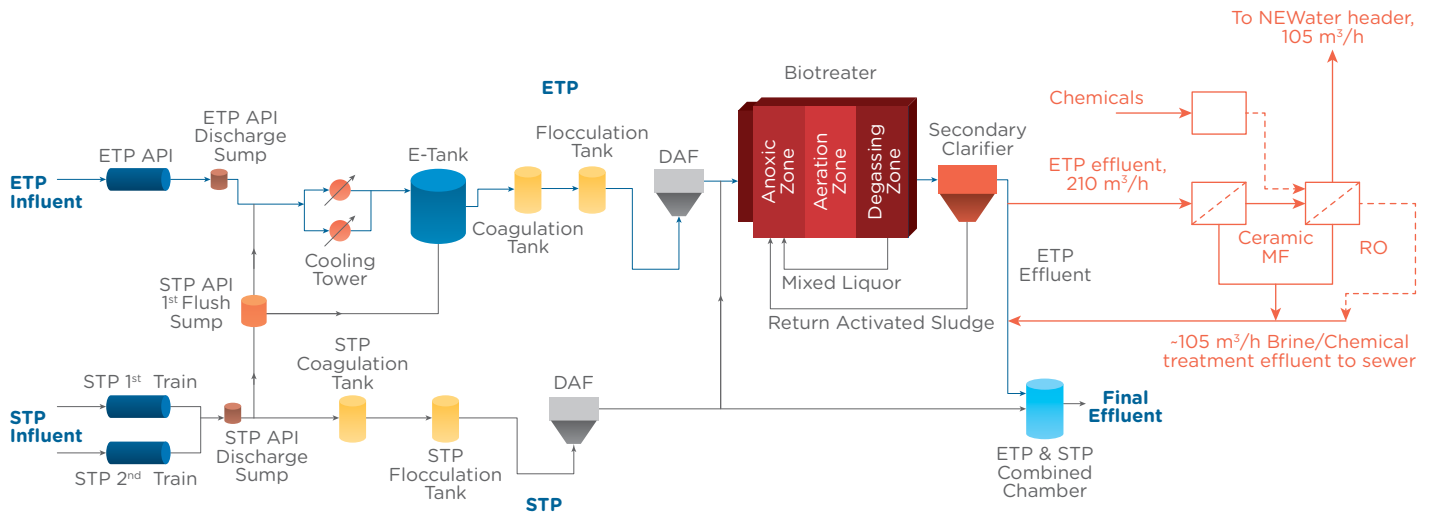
To NEWater header, 105 m$^3$/h

Biotreater

ETP

Chemicals

ETP API Discharge Sump

Flocculation Tank

ETP API

E-Tank

DAF

Secondary Clarifier

ETP effluent, 210 m$^3$/h

ETP Influent

Anoxic Zone

Aeration Zone

Degassing Zone

Coagulation Tank

Cooling Tower

Ceramic MF

RO

ETP Effluent

STP API 1$^{st}$ Flush Sump

Mixed Liquor

Return Activated Sludge

~105 m$^3$/h Brine/Chemical treatment effluent to sewer

STP Coagulation Tank

STP 1$^{st}$ Train

DAF

STP Influent

Final Effluent

STP 2$^{nd}$ Train

STP API Discharge Sump

STP Flocculation Tank

ETP & STP Combined Chamber

STP